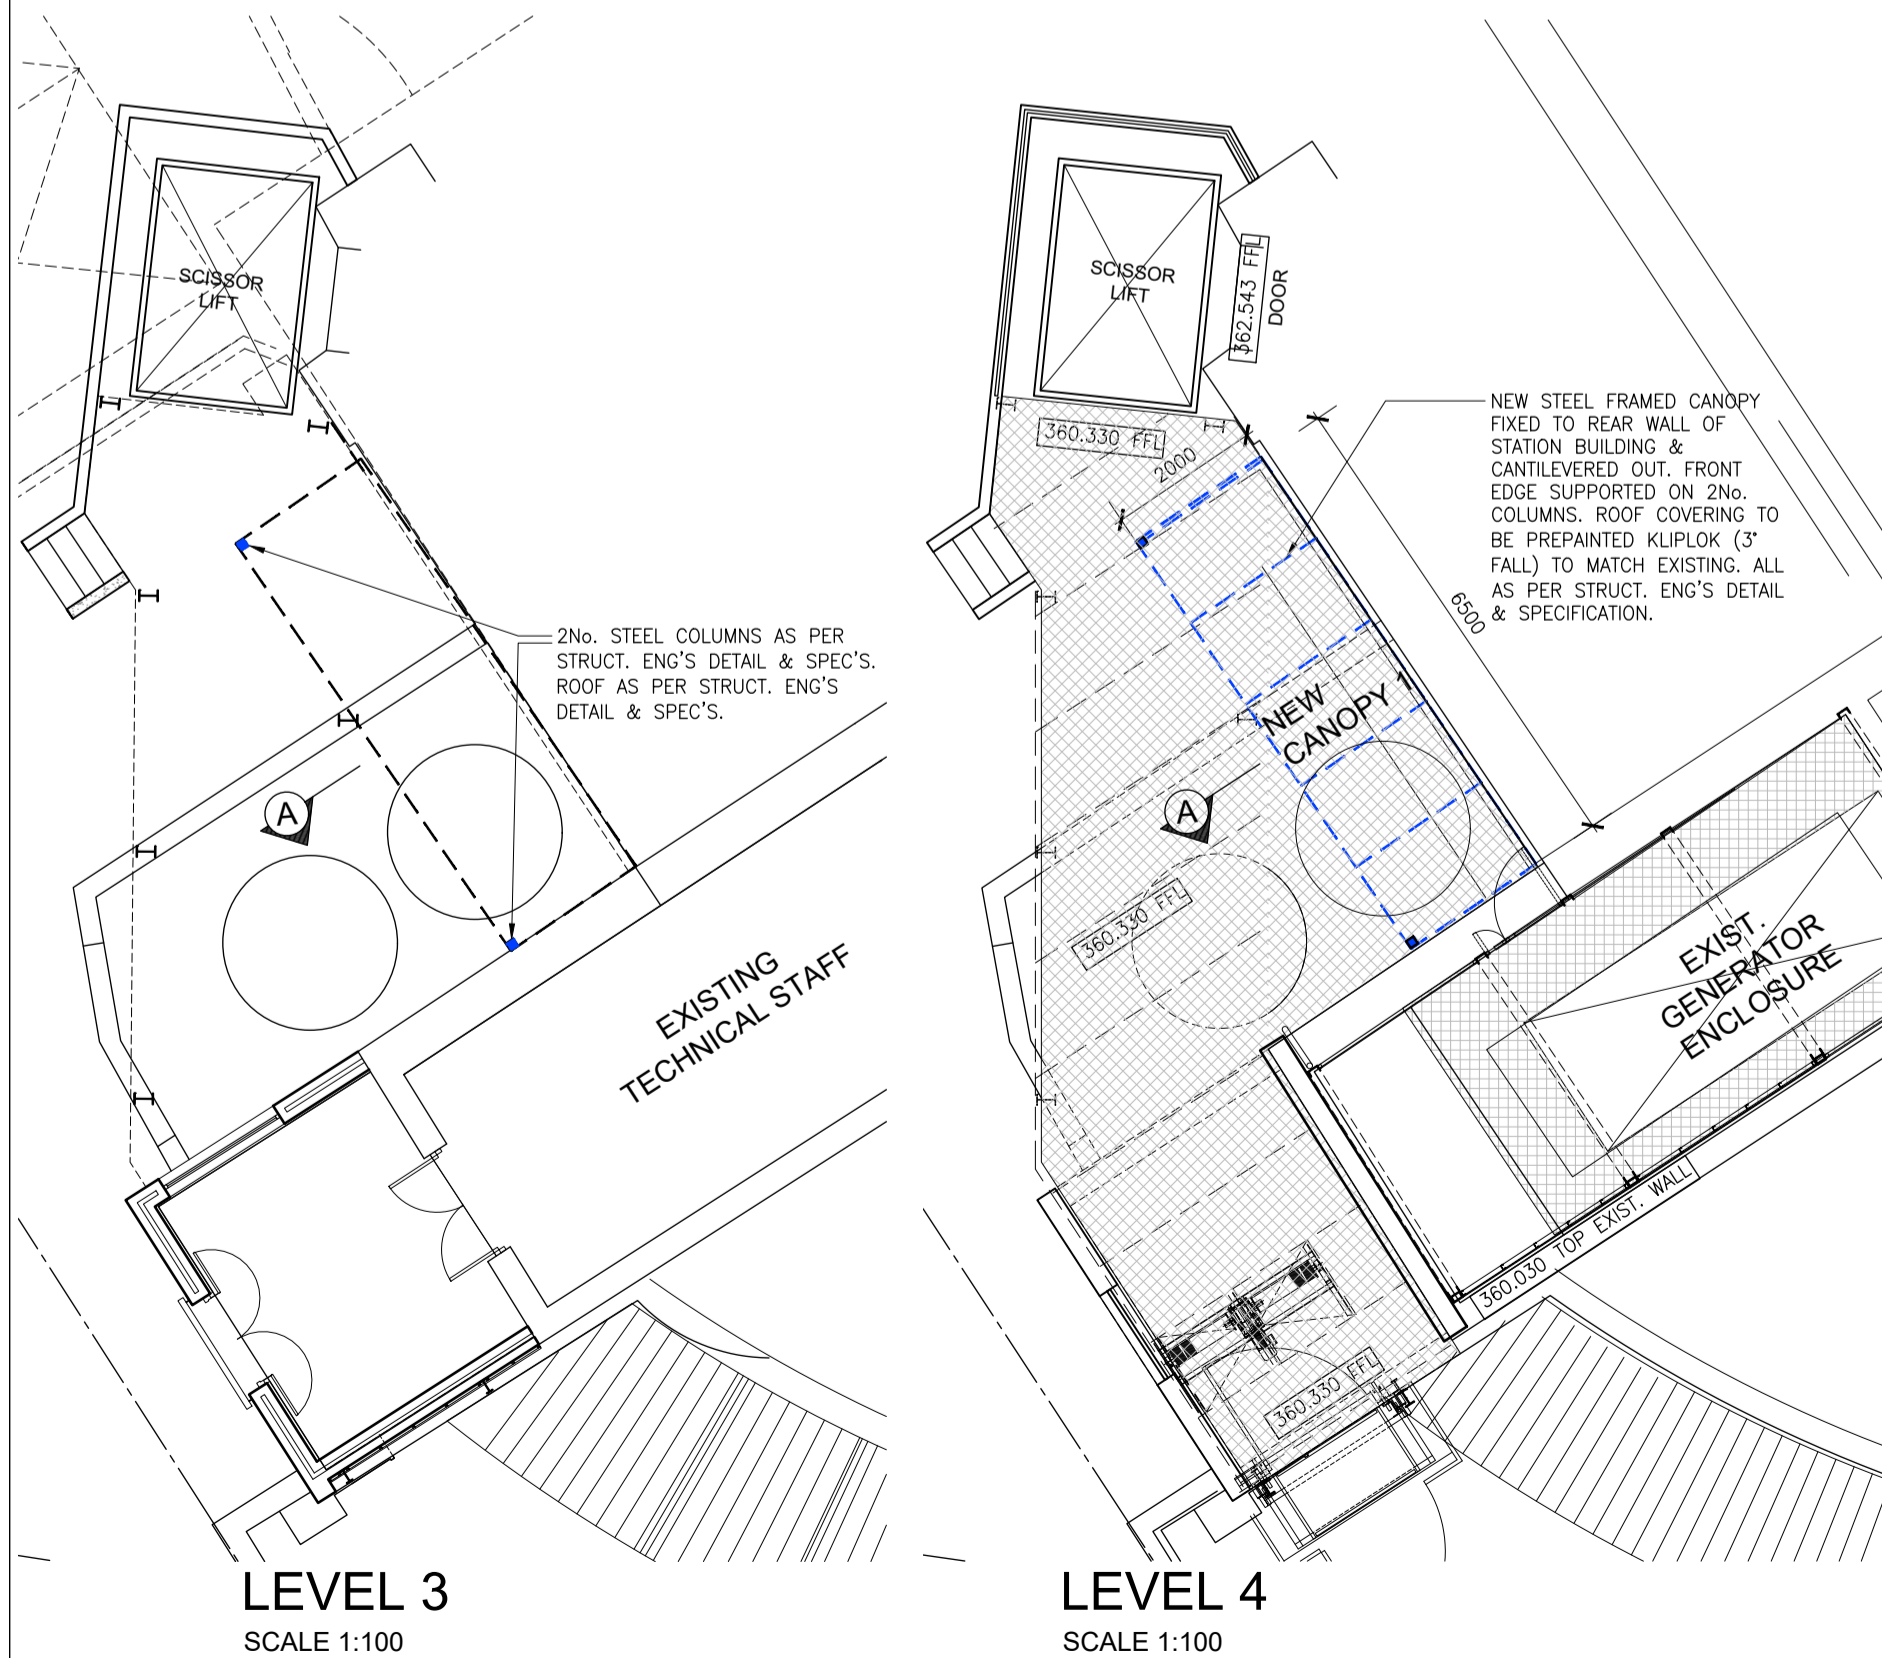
SCISSOR LIFT

2No. STEEL COLUMNS AS PER STRUCT. ENG'S DETAIL & SPEC'S. ROOF AS PER STRUCT. ENG'S DETAIL & SPEC'S.

A

EXISTING TECHNICAL STAFF

LEVEL 3
SCALE 1:100

SCISSOR LIFT

362.543 FFL
DOOR

360.330 FFL

2000

NEW STEEL FRAMED CANOPY FIXED TO REAR WALL OF STATION BUILDING & CANTILEVERED OUT. FRONT EDGE SUPPORTED ON 2No. COLUMNS. ROOF COVERING TO BE PREPAINTED KLIPLOK (3° FALL) TO MATCH EXISTING. ALL AS PER STRUCT. ENG'S DETAIL & SPECIFICATION.

6500

NEW CANOPY 1

A

360.330 FFL

EXIST. GENERATOR ENCLOSURE

360.030 TOP EXIST. WALL

360.330 FFL

LEVEL 4
SCALE 1:100